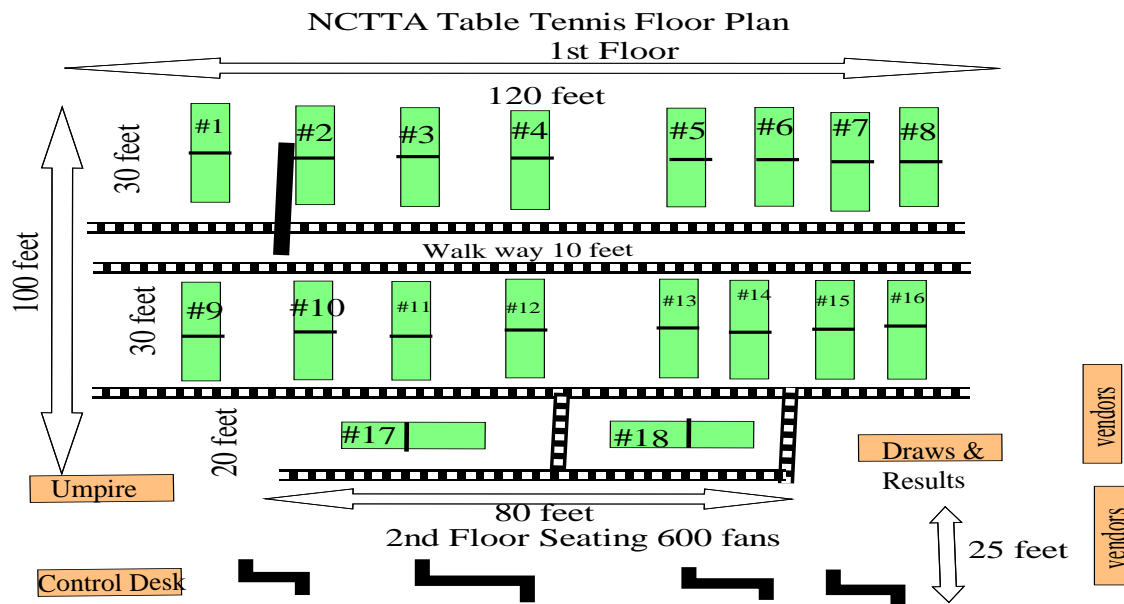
NCTTA Table Tennis Floor Plan
1st Floor

120 feet

30 feet

#1 #2 #3 #4 #5 #6 #7 #8

Walk way 10 feet

100 feet

30 feet

#9 #10 #11 #12 #13 #14 #15 #16

20 feet

#17 #18

Umpire

Draws & Results

vendors

vendors

80 feet
2nd Floor Seating 600 fans

25 feet

Control Desk